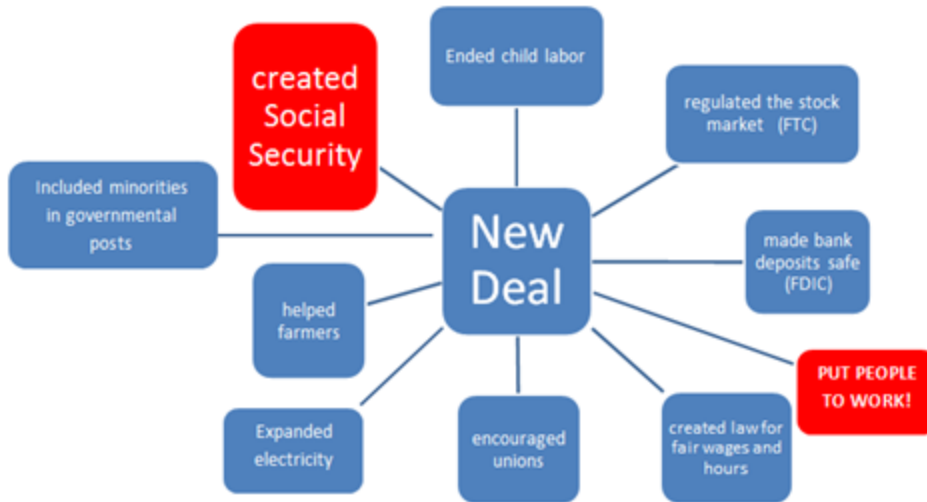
New Deal

created Social Security

Ended child labor

regulated the stock market (FTC)

made bank deposits safe (FDIC)

PUT PEOPLE TO WORK!

created law for fair wages and hours

encouraged unions

Expanded electricity

helped farmers

Included minorities in governmental posts